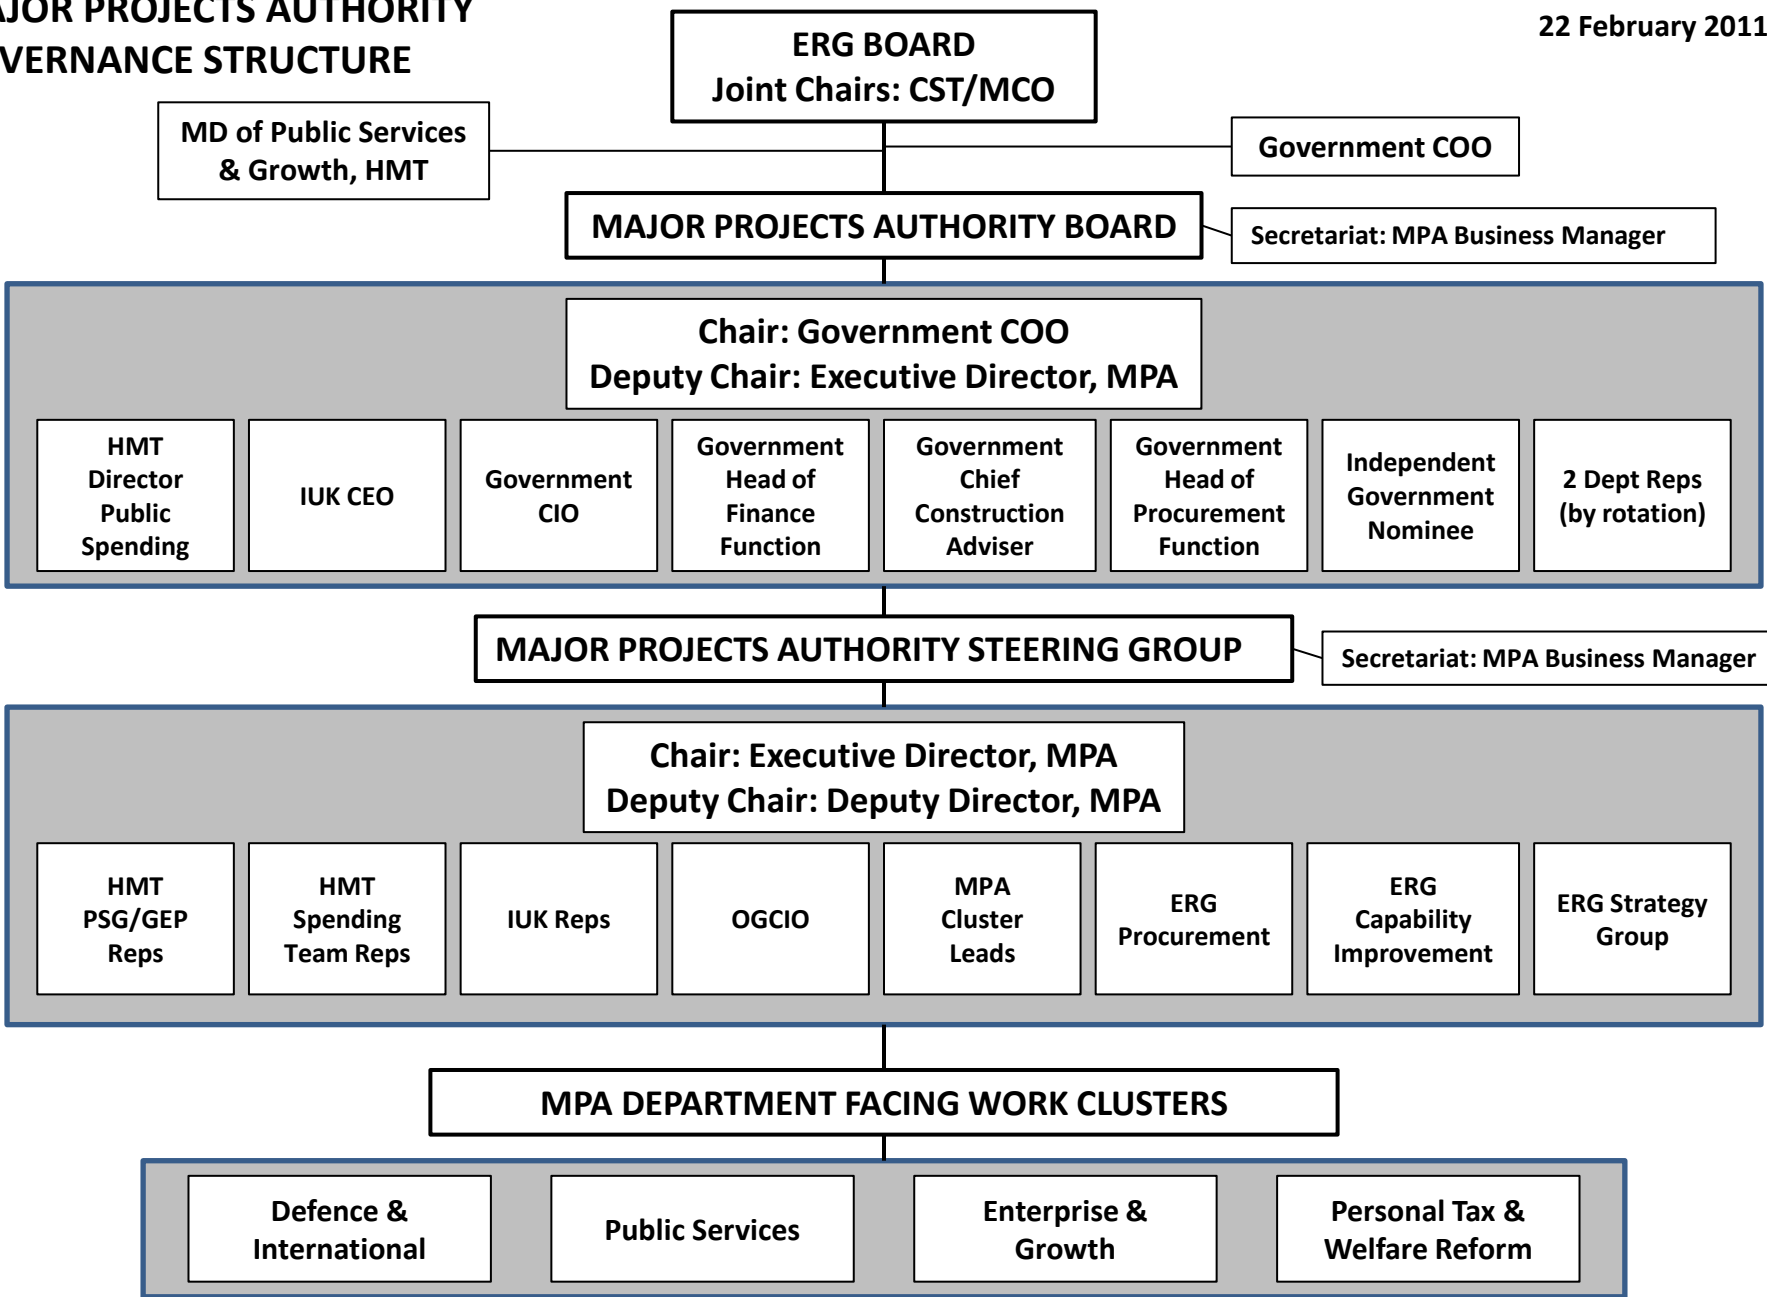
AJOR PROJECTS AUTHORITY
VERNANCE STRUCTURE

22 February 2011

ERG BOARD
Joint Chairs: CST/MCO

MD of Public Services & Growth, HMT

Government COO

MAJOR PROJECTS AUTHORITY BOARD

Secretariat: MPA Business Manager

Chair: Government COO
Deputy Chair: Executive Director, MPA

HMT Director Public Spending

IUK CEO

Government CIO

Government Head of Finance Function

Government Chief Construction Adviser

Government Head of Procurement Function

Independent Government Nominee

2 Dept Reps (by rotation)

MAJOR PROJECTS AUTHORITY STEERING GROUP

Secretariat: MPA Business Manager

Chair: Executive Director, MPA
Deputy Chair: Deputy Director, MPA

HMT PSG/GEP Reps

HMT Spending Team Reps

IUK Reps

OGCIO

MPA Cluster Leads

ERG Procurement

ERG Capability Improvement

ERG Strategy Group

MPA DEPARTMENT FACING WORK CLUSTERS

Defence & International

Public Services

Enterprise & Growth

Personal Tax & Welfare Reform